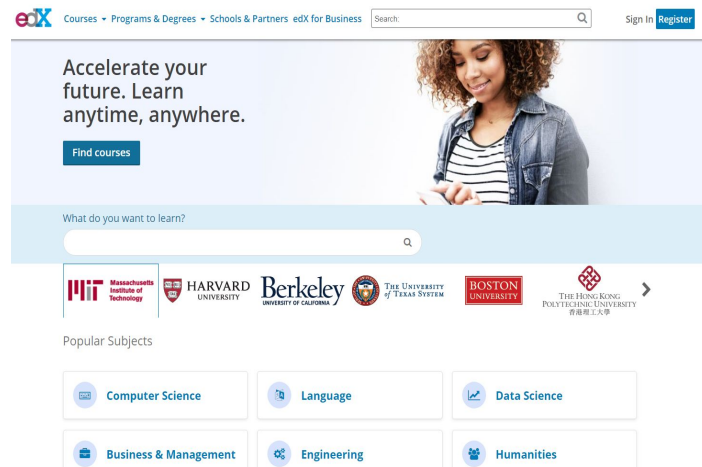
edX Courses Programs & Degrees Schools & Partners edX for Business Search: Sign In Register

Accelerate your future. Learn anytime, anywhere.

Find courses

What do you want to learn?

Massachusetts Institute of Technology HARVARD UNIVERSITY Berkeley UNIVERSITY OF CALIFORNIA THE UNIVERSITY of TEXAS SYSTEM BOSTON UNIVERSITY THE HONG KONG POLYTECHNIC UNIVERSITY 香港理工大學

Popular Subjects

Computer Science
Language
Data Science
Business & Management
Engineering
Humanities